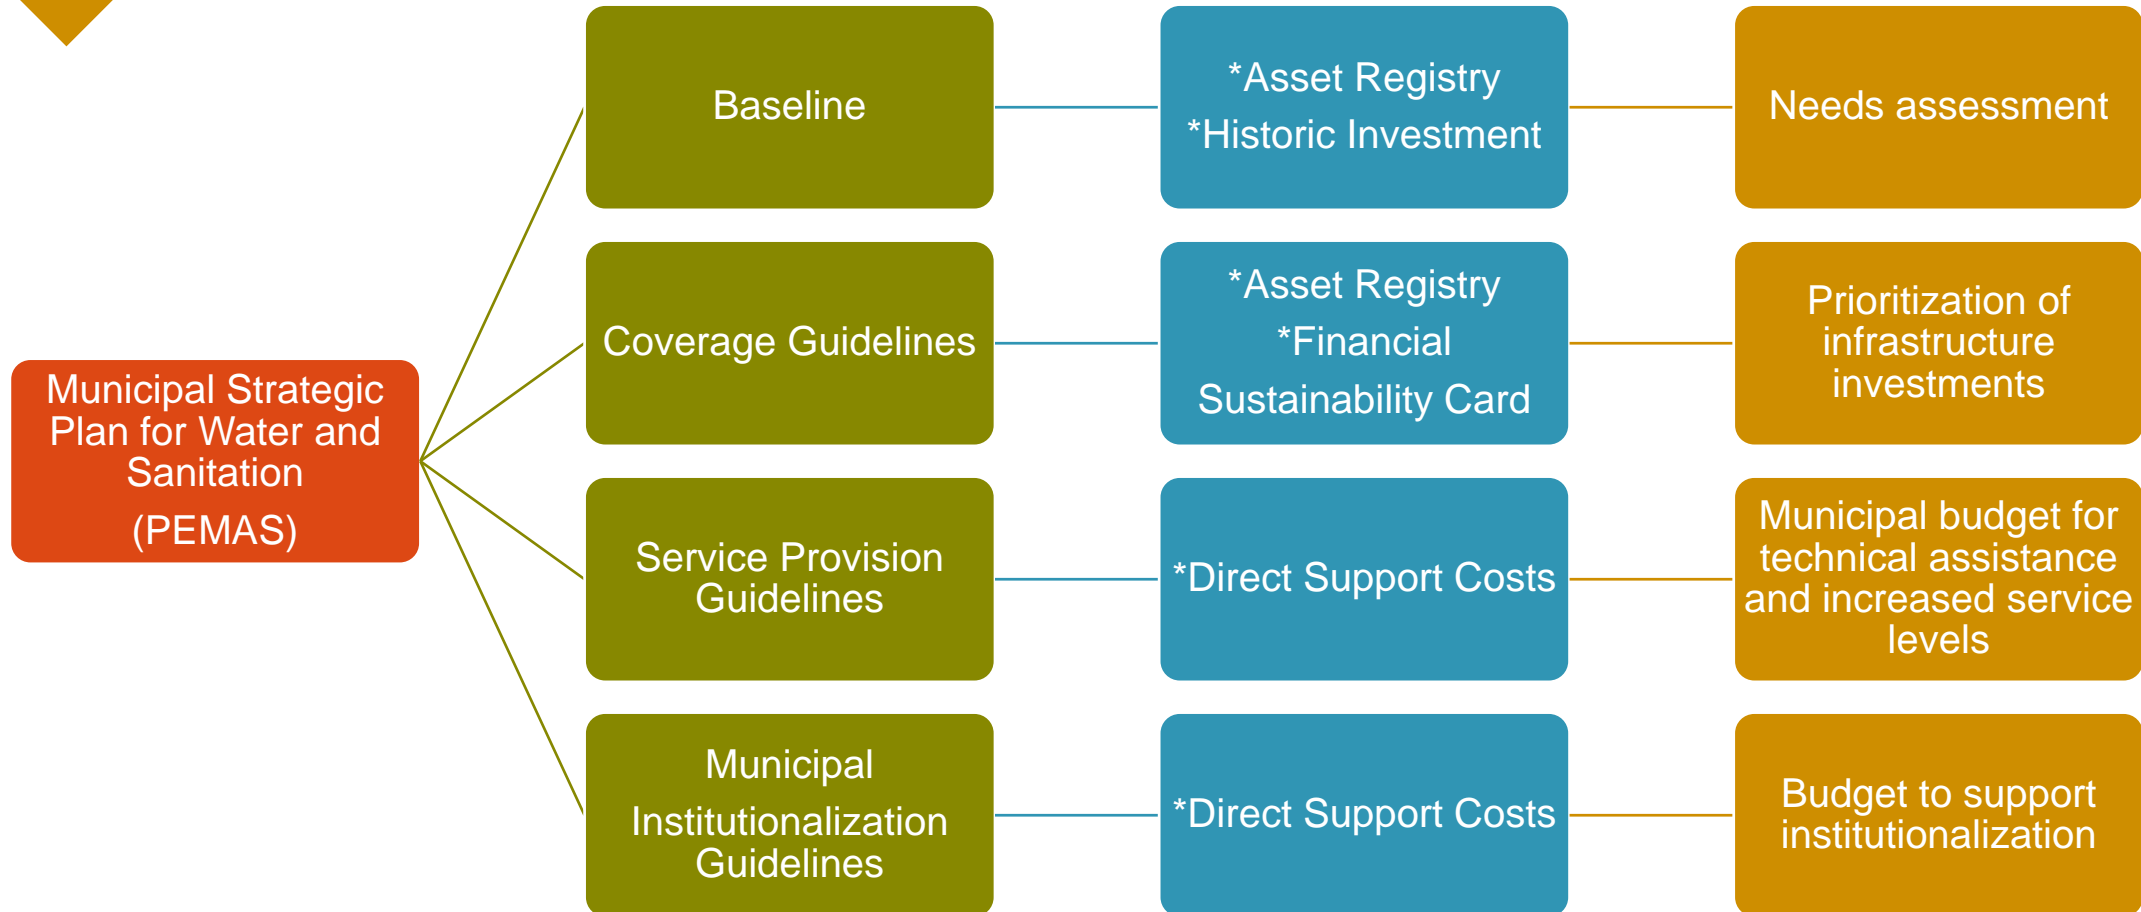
Municipal Strategic Plan for Water and Sanitation
(PEMAS)

Baseline

*Asset Registry
*Historic Investment

Needs assessment

Coverage Guidelines

*Asset Registry
*Financial Sustainability Card

Prioritization of infrastructure investments

Service Provision Guidelines

*Direct Support Costs

Municipal budget for technical assistance and increased service levels

Municipal Institutionalization Guidelines

*Direct Support Costs

Budget to support institutionalization